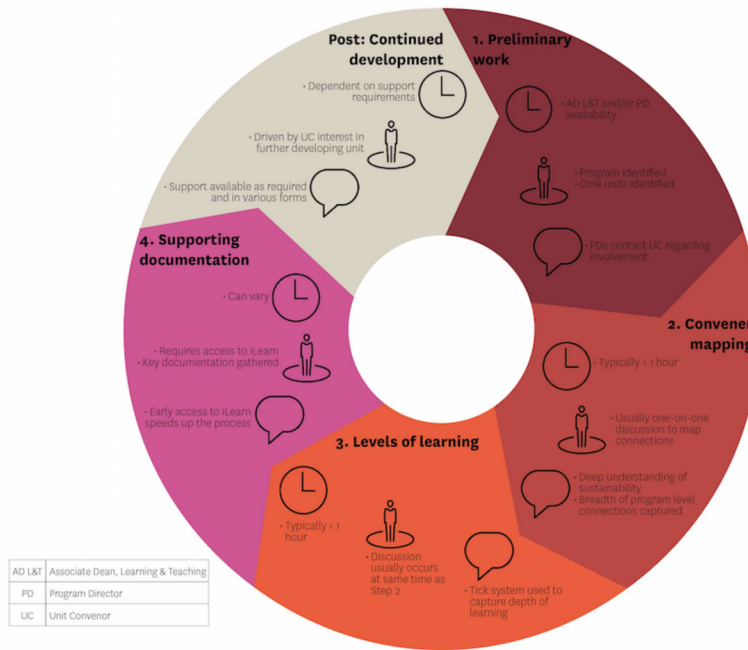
Post: Continued development

• Dependent on support requirements

• Driven by UC interest in further developing unit

• Support available as required and in various forms

1. Preliminary work

• AD L&T and/or PD availability

• Program identified
• Core units identified

• PDs contact UC regarding involvement

2. Convener mapping

• Typically < 1 hour

• Usually one-on-one discussion to map connections

• Deep understanding of sustainability
• Breadth of program level connections captured

3. Levels of learning

• Typically < 1 hour

• Discussion usually occurs at same time as Step 2

• Tick system used to capture depth of learning

4. Supporting documentation

• Can vary

• Requires access to iLearn
• Key documentation gathered

• Early access to iLearn speeds up the process

| AD L&T | Associate Dean, Learning & Teaching |
|---|---|
| PD | Program Director |
| UC | Unit Convenor |